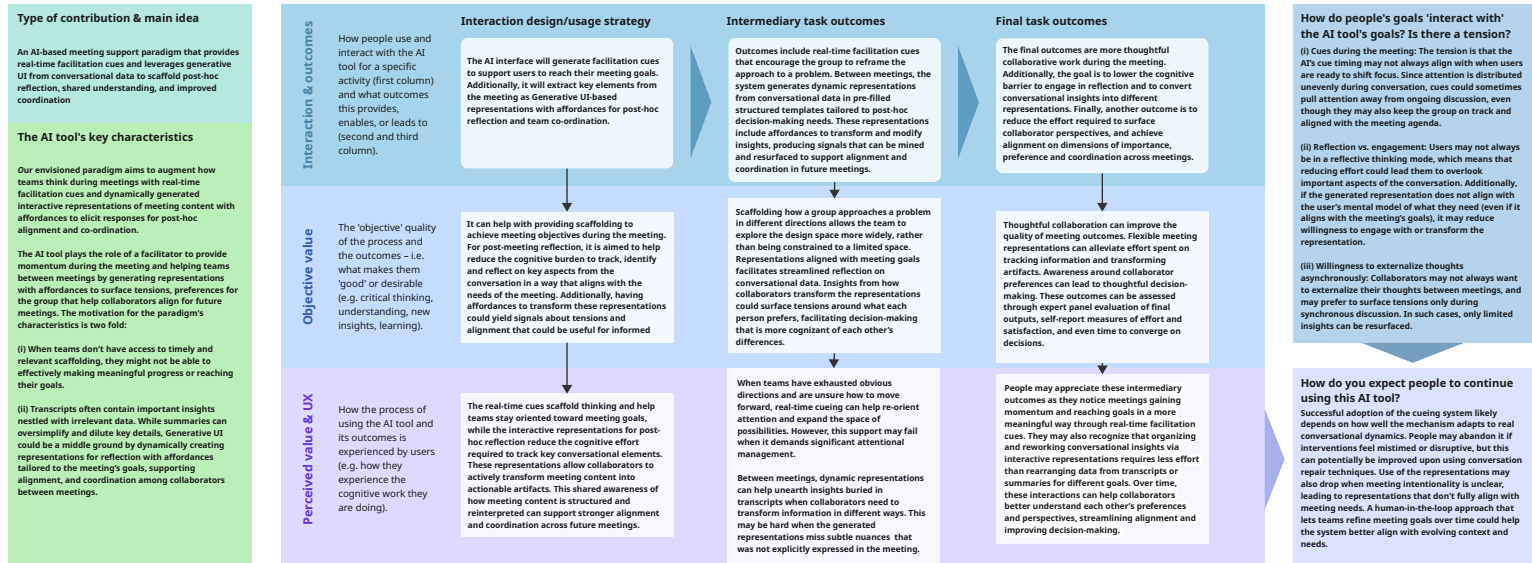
Type of contribution & main idea

An AI-based meeting support paradigm that provides real-time facilitation cues and leverages generative UI from conversational data to scaffold post-hoc reflection, shared understanding, and improved coordination

The AI tool's key characteristics

Our envisioned paradigm aims to augment how teams think during meetings with real-time facilitation cues and dynamically generated interactive representations of meeting content with affordances to elicit responses for post-hoc alignment and co-ordination.

The AI tool plays the role of a facilitator to provide momentum during the meeting and helping teams between meetings by generating representations with affordances to surface tensions, preferences for the group that help collaborators align for future meetings. The motivation for the paradigm's characteristics is two fold:

(i) When teams don't have access to timely and relevant scaffolding, they might not be able to effectively making meaningful progress or reaching their goals.

(ii) Transcripts often contain important insights nestled with irrelevant data. While summaries can oversimplify and dilute key details, Generative UI could be a middle ground by dynamically creating representations for reflection with affordances tailored to the meeting's goals, supporting alignment, and coordination among collaborators between meetings.

Interaction & outcomes

How people use and interact with the AI tool for a specific activity (first column) and what outcomes this provides, enables, or leads to (second and third column).

Interaction design/usage strategy

The AI interface will generate facilitation cues to support users to reach their meeting goals. Additionally, it will extract key elements from the meeting as Generative UI-based representations with affordances for post-hoc reflection and team co-ordination.

Intermediary task outcomes

Outcomes include real-time facilitation cues that encourage the group to reframe the approach to a problem. Between meetings, the system generates dynamic representations from conversational data in pre-filled structured templates tailored to post-hoc decision-making needs. These representations include affordances to transform and modify insights, producing signals that can be mined and resurfaced to support alignment and coordination in future meetings.

Final task outcomes

The final outcomes are more thoughtful collaborative work during the meeting. Additionally, the goal is to lower the cognitive barrier to engage in reflection and to convert conversational insights into different representations. Finally, another outcome is to reduce the effort required to surface collaborator perspectives, and achieve alignment on dimensions of importance, preference and coordination across meetings.

Objective value

The 'objective' quality of the process and the outcomes – i.e. what makes them 'good' or desirable (e.g. critical thinking, understanding, new insights, learning).

It can help with providing scaffolding to achieve meeting objectives during the meeting. For post-meeting reflection, it is aimed to help reduce the cognitive burden to track, identify and reflect on key aspects from the conversation in a way that aligns with the needs of the meeting. Additionally, having affordances to transform these representations could yield signals about tensions and alignment that could be useful for informed

Scaffolding how a group approaches a problem in different directions allows the team to explore the design space more widely, rather than being constrained to a limited space. Representations aligned with meeting goals facilitates streamlined reflection on conversational data. Insights from how collaborators transform the representations could surface tensions around what each person prefers, facilitating decision-making that is more cognizant of each other's differences.

Thoughtful collaboration can improve the quality of meeting outcomes. Flexible meeting representations can alleviate effort spent on tracking information and transforming artifacts. Awareness around collaborator preferences can lead to thoughtful decision-making. These outcomes can be assessed through expert panel evaluation of final outputs, self-report measures of effort and satisfaction, and even time to converge on decisions.

Perceived value & UX

How the process of using the AI tool and its outcomes is experienced by users (e.g. how they experience the cognitive work they are doing).

The real-time cues scaffold thinking and help teams stay oriented toward meeting goals, while the interactive representations for post-hoc reflection reduce the cognitive effort required to track key conversational elements. These representations allow collaborators to actively transform meeting content into actionable artifacts. This shared awareness of how meeting content is structured and reinterpreted can support stronger alignment and coordination across future meetings.

When teams have exhausted obvious directions and are unsure how to move forward, real-time cueing can help re-orient attention and expand the space of possibilities. However, this support may fail when it demands significant attentional management.

Between meetings, dynamic representations can help unearth insights buried in transcripts when collaborators need to transform information in different ways. This may be hard when the generated representations miss subtle nuances that was not explicitly expressed in the meeting.

People may appreciate these intermediary outcomes as they notice meetings gaining momentum and reaching goals in a more meaningful way through real-time facilitation cues. They may also recognize that organizing and reworking conversational insights via interactive representations requires less effort than rearranging data from transcripts or summaries for different goals. Over time, these interactions can help collaborators better understand each other's preferences and perspectives, streamlining alignment and improving decision-making.

How do people's goals 'interact with' the AI tool's goals? Is there a tension?

(i) Cues during the meeting: The tension is that the AI's cue timing may not always align with when users are ready to shift focus. Since attention is distributed unevenly during conversation, cues could sometimes pull attention away from ongoing discussion, even though they may also keep the group on track and aligned with the meeting agenda.

(ii) Reflection vs. engagement: Users may not always be in a reflective thinking mode, which means that reducing effort could lead them to overlook important aspects of the conversation. Additionally, if the generated representation does not align with the user's mental model of what they need (even if it aligns with the meeting's goals), it may reduce willingness to engage with or transform the representation.

(iii) Willingness to externalize thoughts asynchronously: Collaborators may not always want to externalize their thoughts between meetings, and may prefer to surface tensions only during synchronous discussion. In such cases, only limited insights can be resurfaced.

How do you expect people to continue using this AI tool?

Successful adoption of the cueing system likely depends on how well the mechanism adapts to real conversational dynamics. People may abandon it if interventions feel mistimed or disruptive, but this can potentially be improved upon using conversation repair techniques. Use of the representations may also drop when meeting intentionality is unclear, leading to representations that don't fully align with meeting needs. A human-in-the-loop approach that lets teams refine meeting goals over time could help the system better align with evolving context and needs.